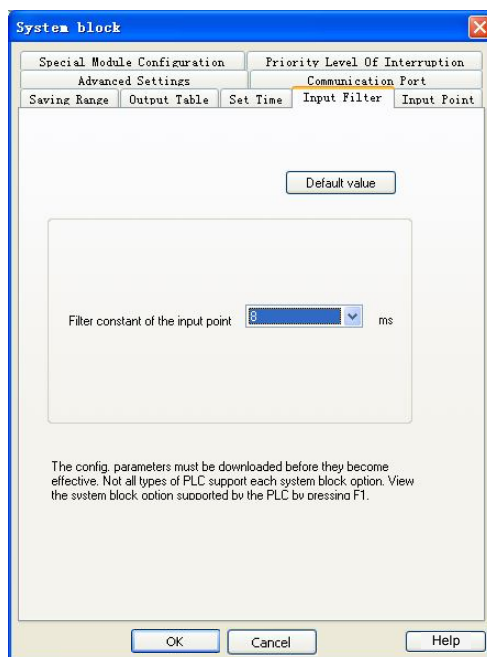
System block

Special Module Configuration
Priority Level Of Interruption
Advanced Settings
Communication Port
Saving Range
Output Table
Set Time
Input Filter
Input Point

Default value

Filter constant of the input point 8 ms

The config. parameters must be downloaded before they become effective. Not all types of PLC support each system block option. View the system block option supported by the PLC by pressing F1.

OK
Cancel
Help